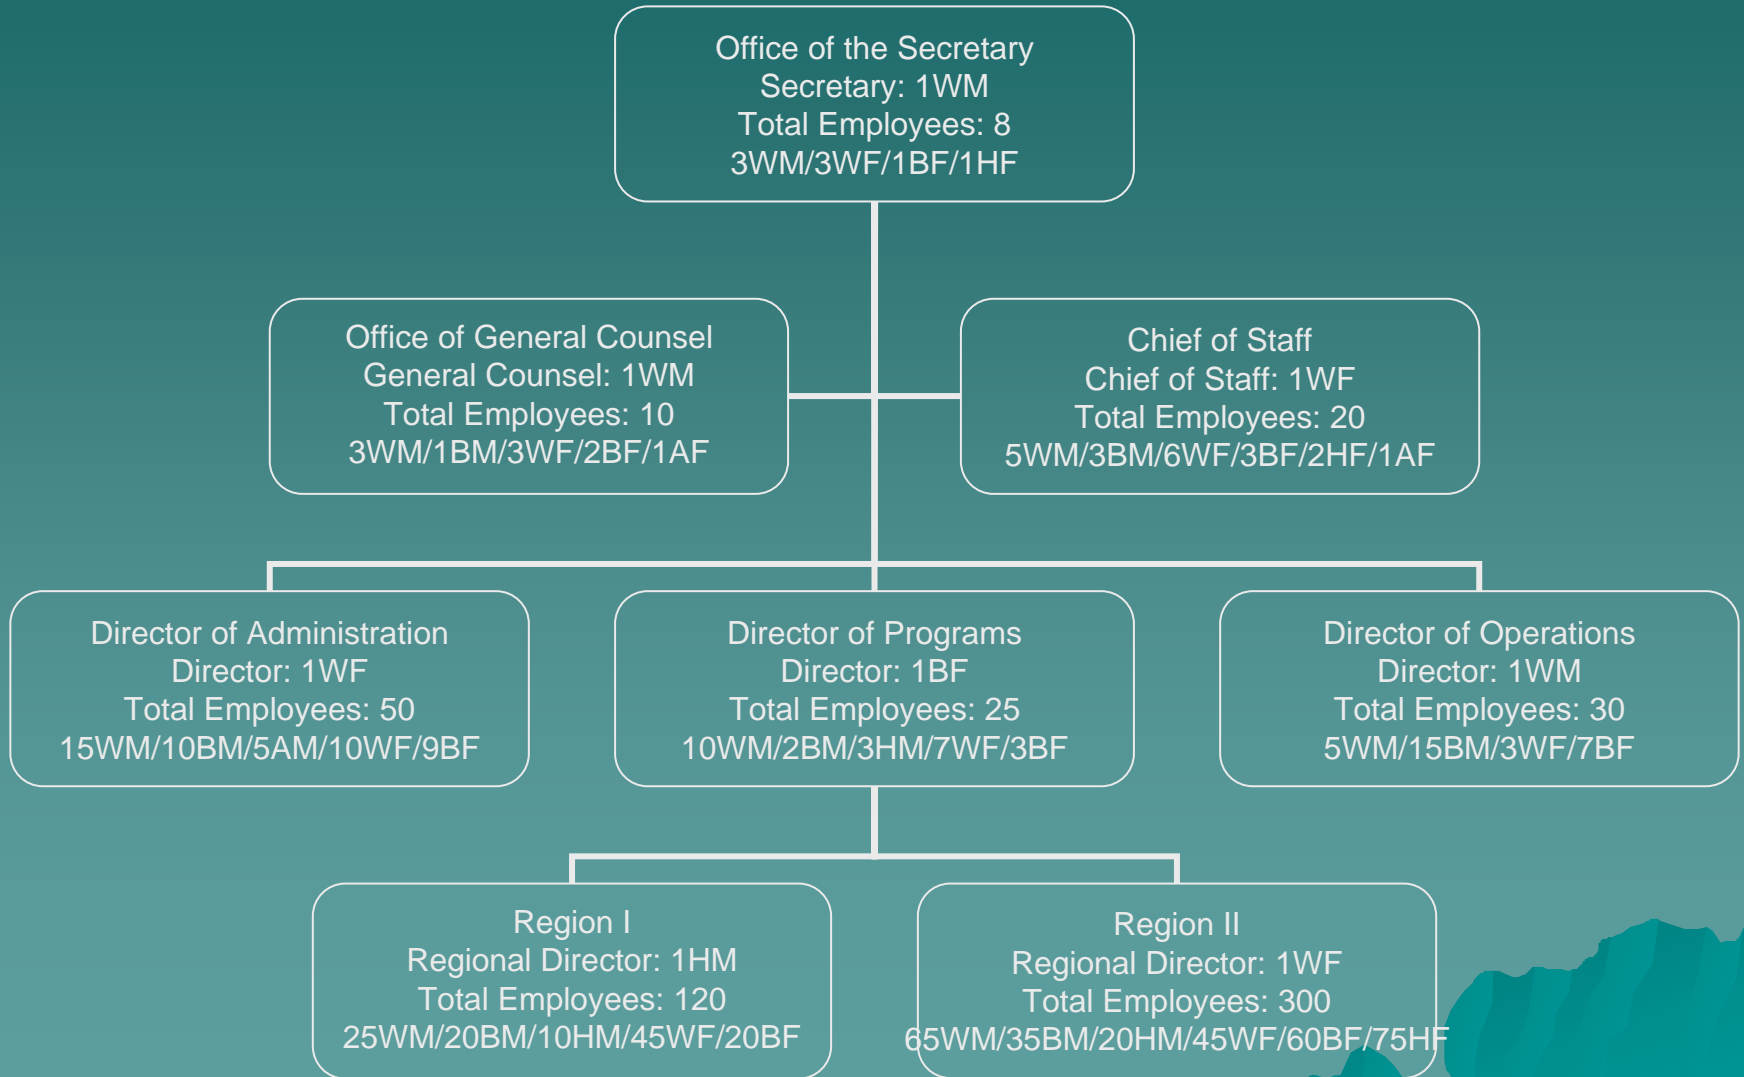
Office of the Secretary
Secretary: 1WM
Total Employees: 8
3WM/3WF/1BF/1HF

Office of General Counsel
General Counsel: 1WM
Total Employees: 10
3WM/1BM/3WF/2BF/1AF

Chief of Staff
Chief of Staff: 1WF
Total Employees: 20
5WM/3BM/6WF/3BF/2HF/1AF

Director of Administration
Director: 1WF
Total Employees: 50
15WM/10BM/5AM/10WF/9BF

Director of Programs
Director: 1BF
Total Employees: 25
10WM/2BM/3HM/7WF/3BF

Director of Operations
Director: 1WM
Total Employees: 30
5WM/15BM/3WF/7BF

Region I
Regional Director: 1HM
Total Employees: 120
25WM/20BM/10HM/45WF/20BF

Region II
Regional Director: 1WF
Total Employees: 300
65WM/35BM/20HM/45WF/60BF/75HF